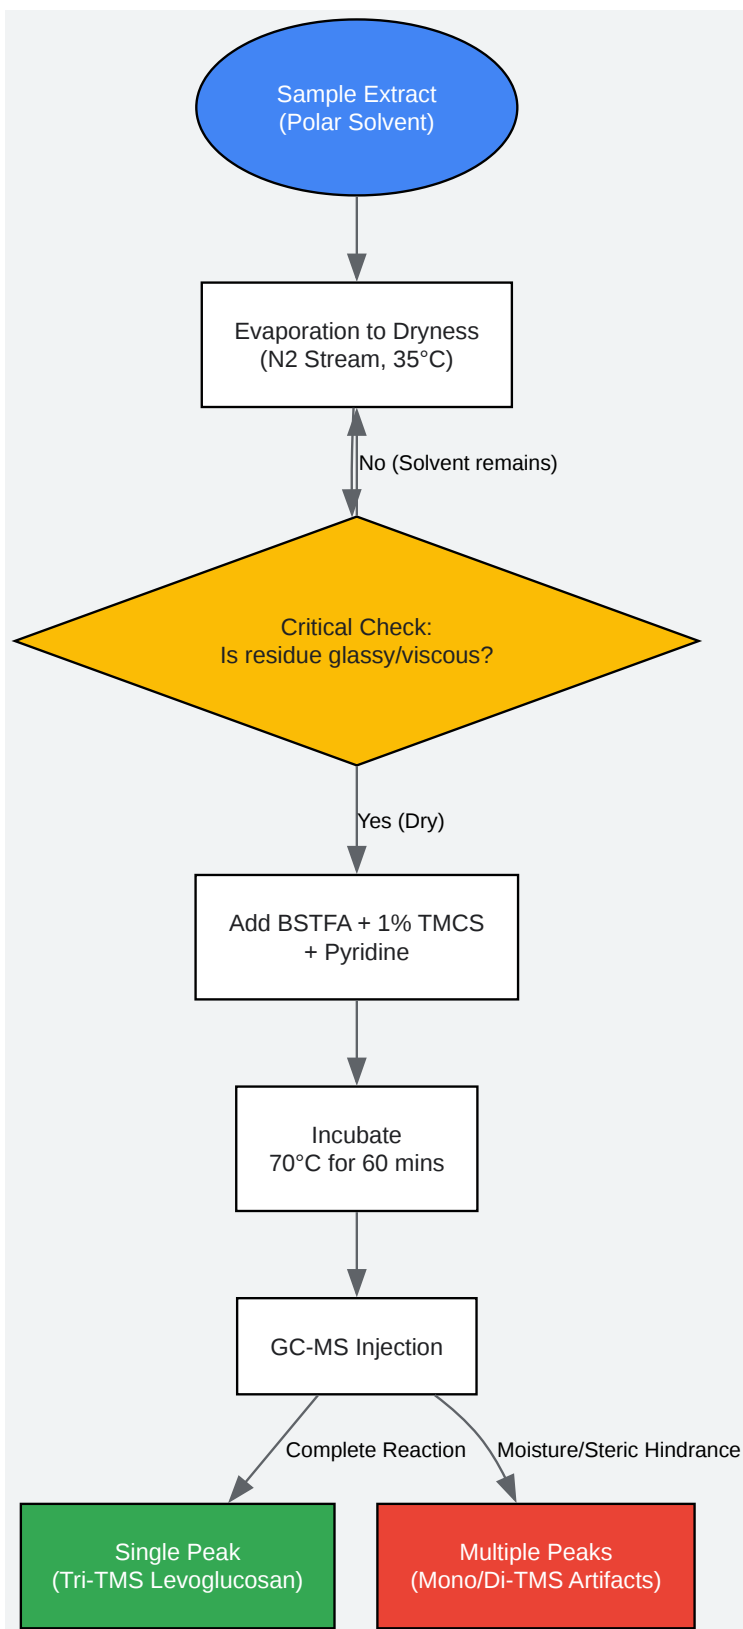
Sample Extract
(Polar Solvent)

Evaporation to Dryness
(N2 Stream, 35°C)

No (Solvent remains)

Critical Check:
Is residue glassy/viscous?

Yes (Dry)

Add BSTFA + 1% TMCS
+ Pyridine

Incubate
70°C for 60 mins

GC-MS Injection

Complete Reaction

Moisture/Steric Hindrance

Single Peak
(Tri-TMS Levoglucosan)

Multiple Peaks
(Mono/Di-TMS Artifacts)